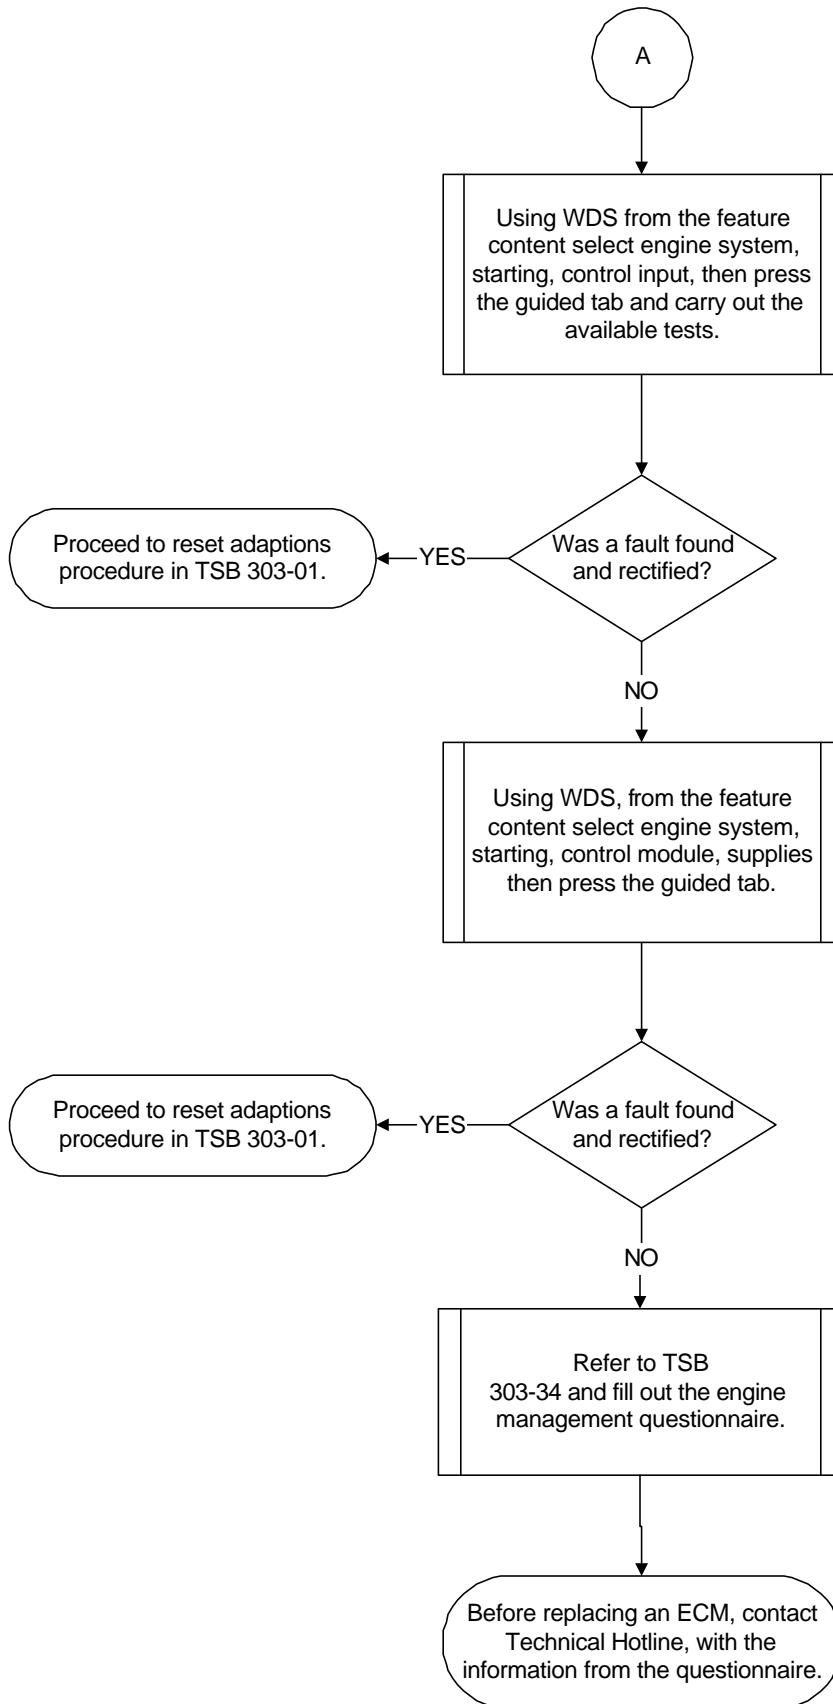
A

Using WDS from the feature content select engine system, starting, control input, then press the guided tab and carry out the available tests.

Was a fault found and rectified?

YES

Proceed to reset adaptions procedure in TSB 303-01.

NO

Using WDS, from the feature content select engine system, starting, control module, supplies then press the guided tab.

Was a fault found and rectified?

YES

Proceed to reset adaptions procedure in TSB 303-01.

NO

Refer to TSB 303-34 and fill out the engine management questionnaire.

Before replacing an ECM, contact Technical Hotline, with the information from the questionnaire.